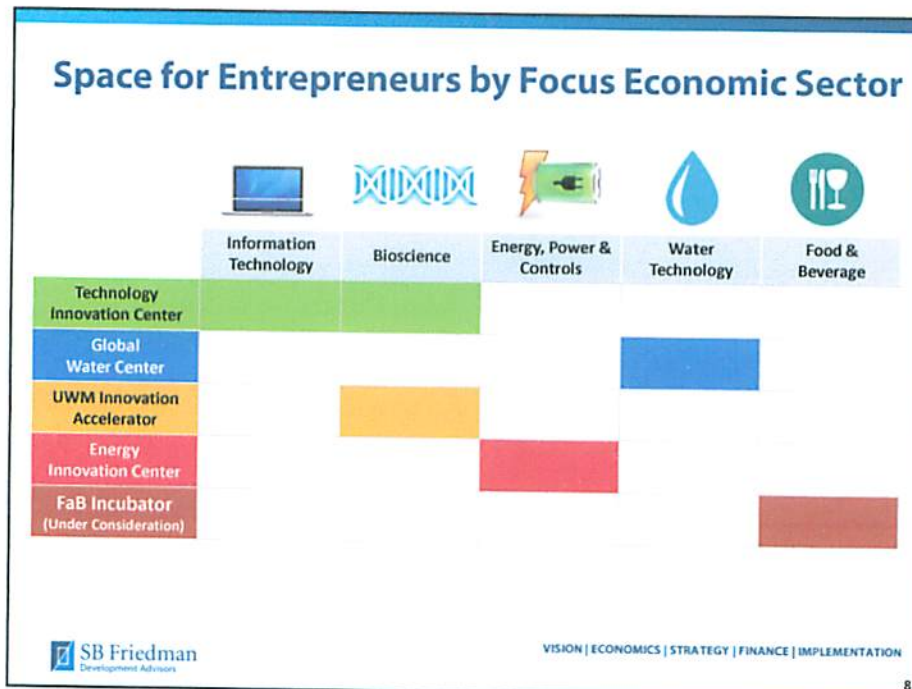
Space for Entrepreneurs by Focus Economic Sector

| | Information Technology | Bioscience | Energy, Power & Controls | Water Technology | Food & Beverage |
|---|---|---|---|---|---|
| Technology Innovation Center | | | | | |
| Global Water Center | | | | | |
| UWM Innovation Accelerator | | | | | |
| Energy Innovation Center | | | | | |
| FaB Incubator (Under Consideration) | | | | | |

SB Friedman Development Advisors

VISION | ECONOMICS | STRATEGY | FINANCE | IMPLEMENTATION

8